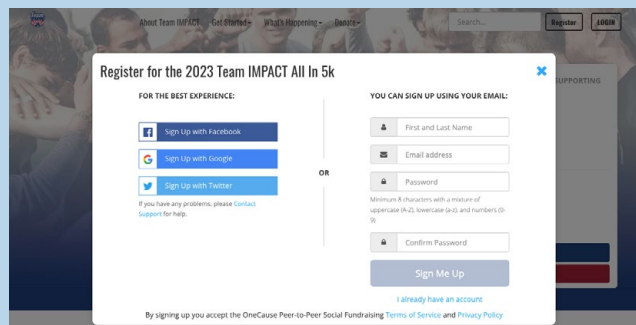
About Team IMPACT Get Started What's Happening Donate Search... Register LOGIN

SUPPORTING

Register for the 2023 Team IMPACT All In 5k

×

FOR THE BEST EXPERIENCE:

Sign Up with Facebook

Sign Up with Google

Sign Up with Twitter

If you have any problems, please Contact Support for help.

OR

YOU CAN SIGN UP USING YOUR EMAIL:

First and Last Name

Email address

Password

Minimum 8 characters with a mixture of uppercase (A-Z), lowercase (a-z), and numbers (0-9)

Confirm Password

Sign Me Up

I already have an account

By signing up you accept the OneCause Peer-to-Peer Social Fundraising Terms of Service and Privacy Policy